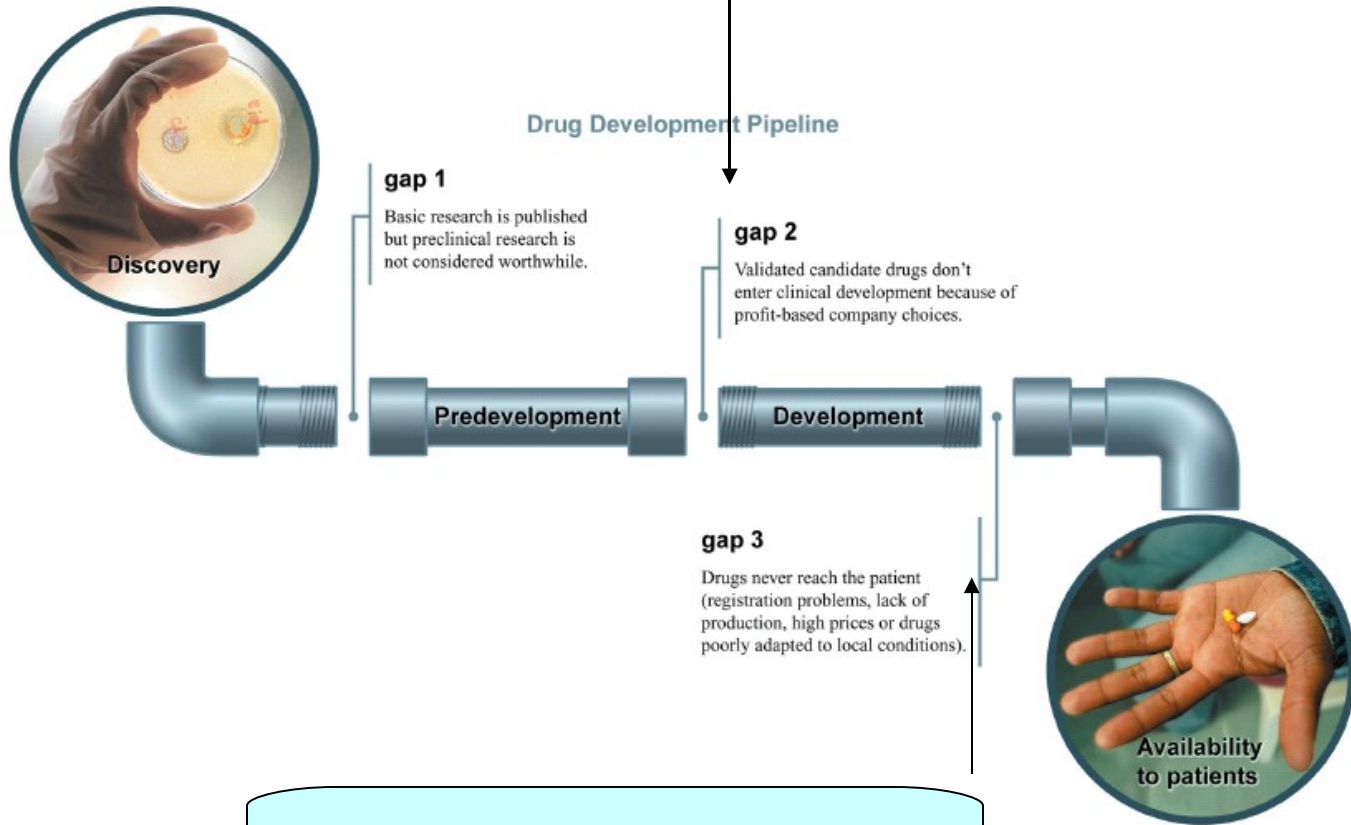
Drug Development Pipeline

Discovery

gap 1

Basic research is published but preclinical research is not considered worthwhile.

gap 2

Validated candidate drugs don't enter clinical development because of profit-based company choices.

Predevelopment

Development

gap 3

Drugs never reach the patient (registration problems, lack of production, high prices or drugs poorly adapted to local conditions).

Availability to patients